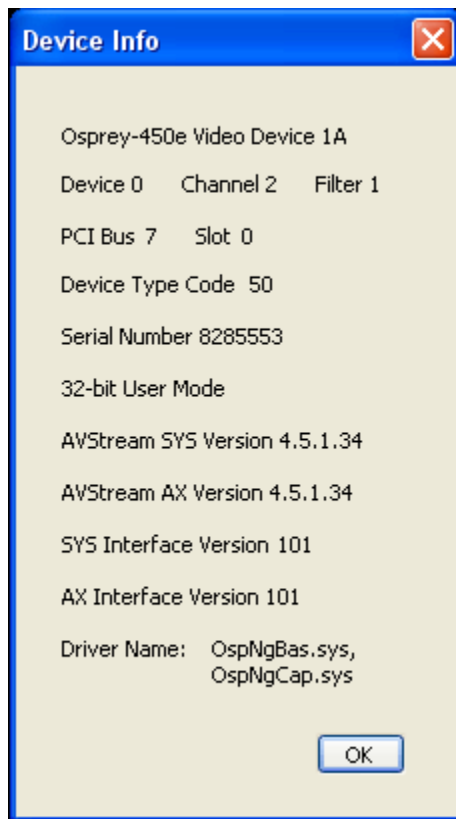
Device Info

Osprey-450e Video Device 1A

Device 0 Channel 2 Filter 1

PCI Bus 7 Slot 0

Device Type Code 50

Serial Number 8285553

32-bit User Mode

AVStream SYS Version 4.5.1.34

AVStream AX Version 4.5.1.34

SYS Interface Version 101

AX Interface Version 101

Driver Name: OspNgBas.sys, OspNgCap.sys

OK